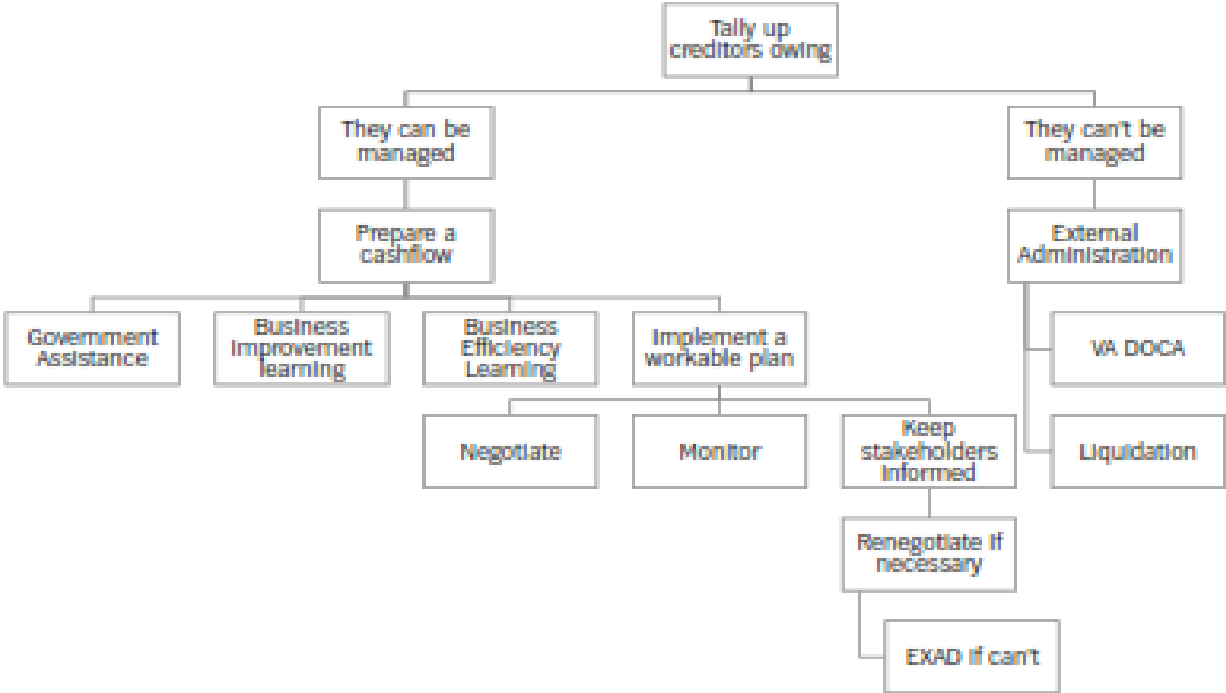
Tally up creditors owing

They can be managed

They can't be managed

Prepare a cashflow

External Administration

Government Assistance

Business Improvement learning

Business Efficiency Learning

Implement a workable plan

VA DOCA

Liquidation

Negotiate

Monitor

Keep stakeholders informed

Renegotiate if necessary

EXAD if can't